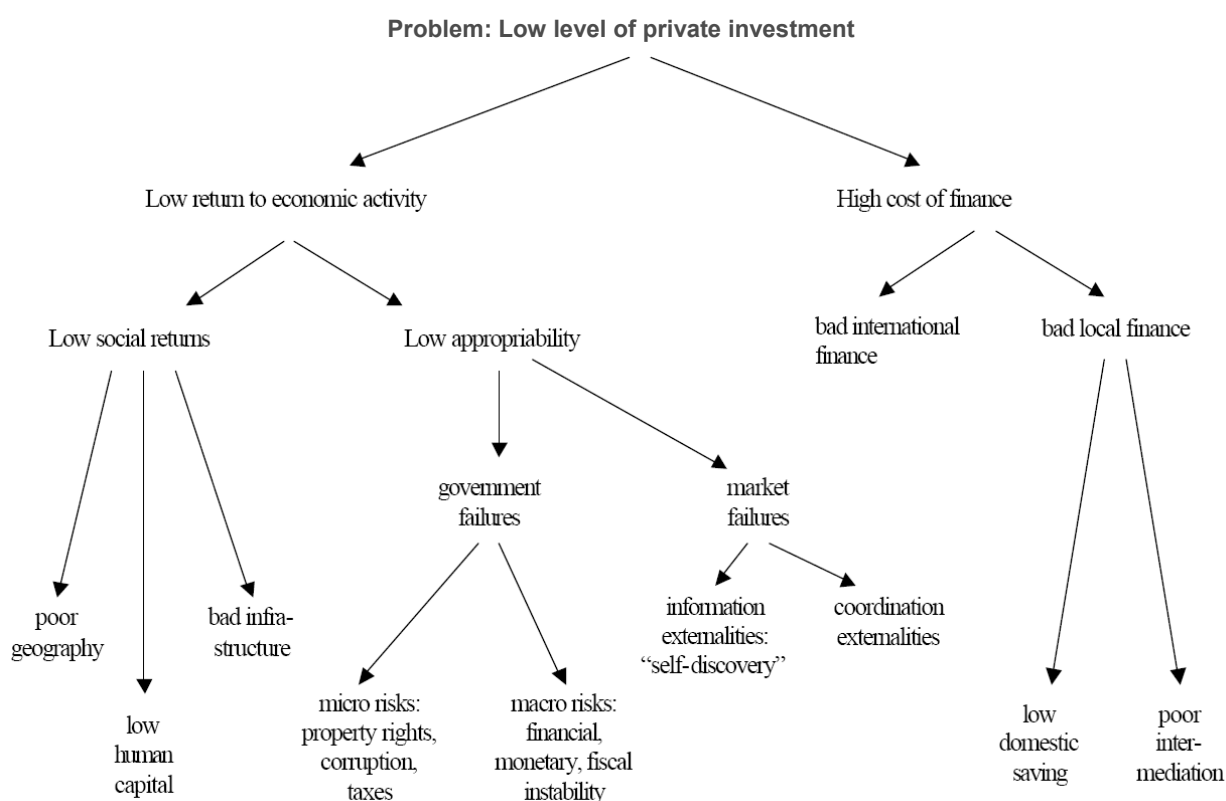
Problem: Low level of private investment

Low return to economic activity

High cost of finance

Low social returns

Low appropriability

bad international finance

bad local finance

government failures

market failures

poor geography

low human capital

bad infrastructure

micro risks: property rights, corruption, taxes

macro risks: financial, monetary, fiscal instability

information externalities: "self-discovery"

coordination externalities

low domestic saving

poor intermediation